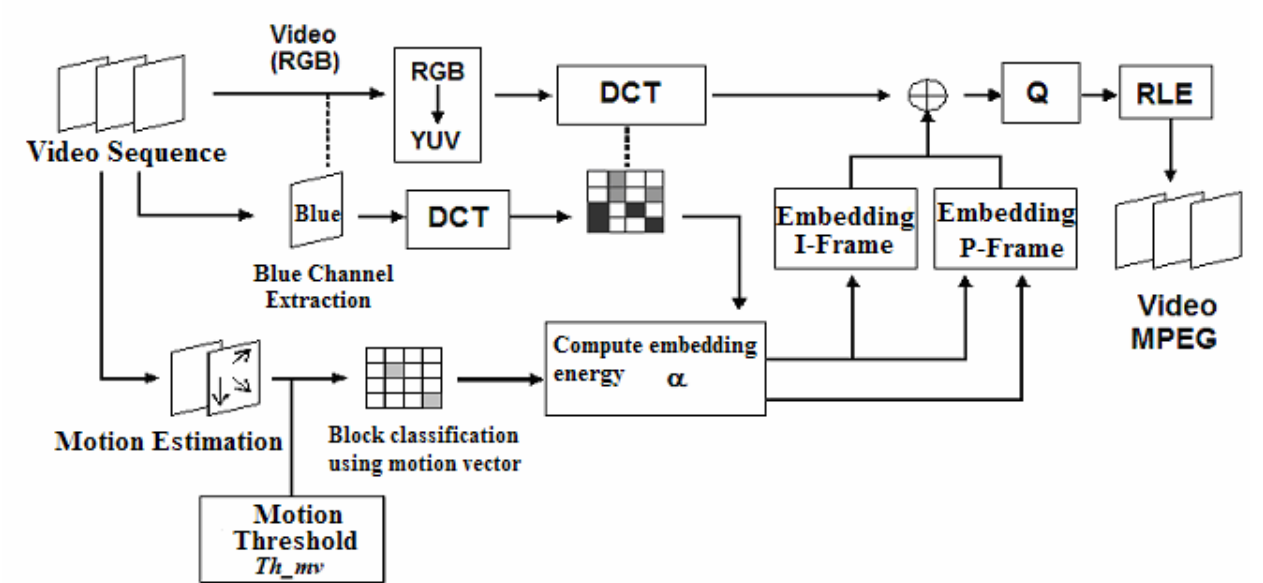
Video (RGB)

RGB

YUV

DCT

$\oplus$

Q

RLE

Video Sequence

Blue

DCT

Blue Channel Extraction

Embedding I-Frame

Embedding P-Frame

Video MPEG

Compute embedding energy $\alpha$

Motion Estimation

Block classification using motion vector

Motion Threshold
Th_mv